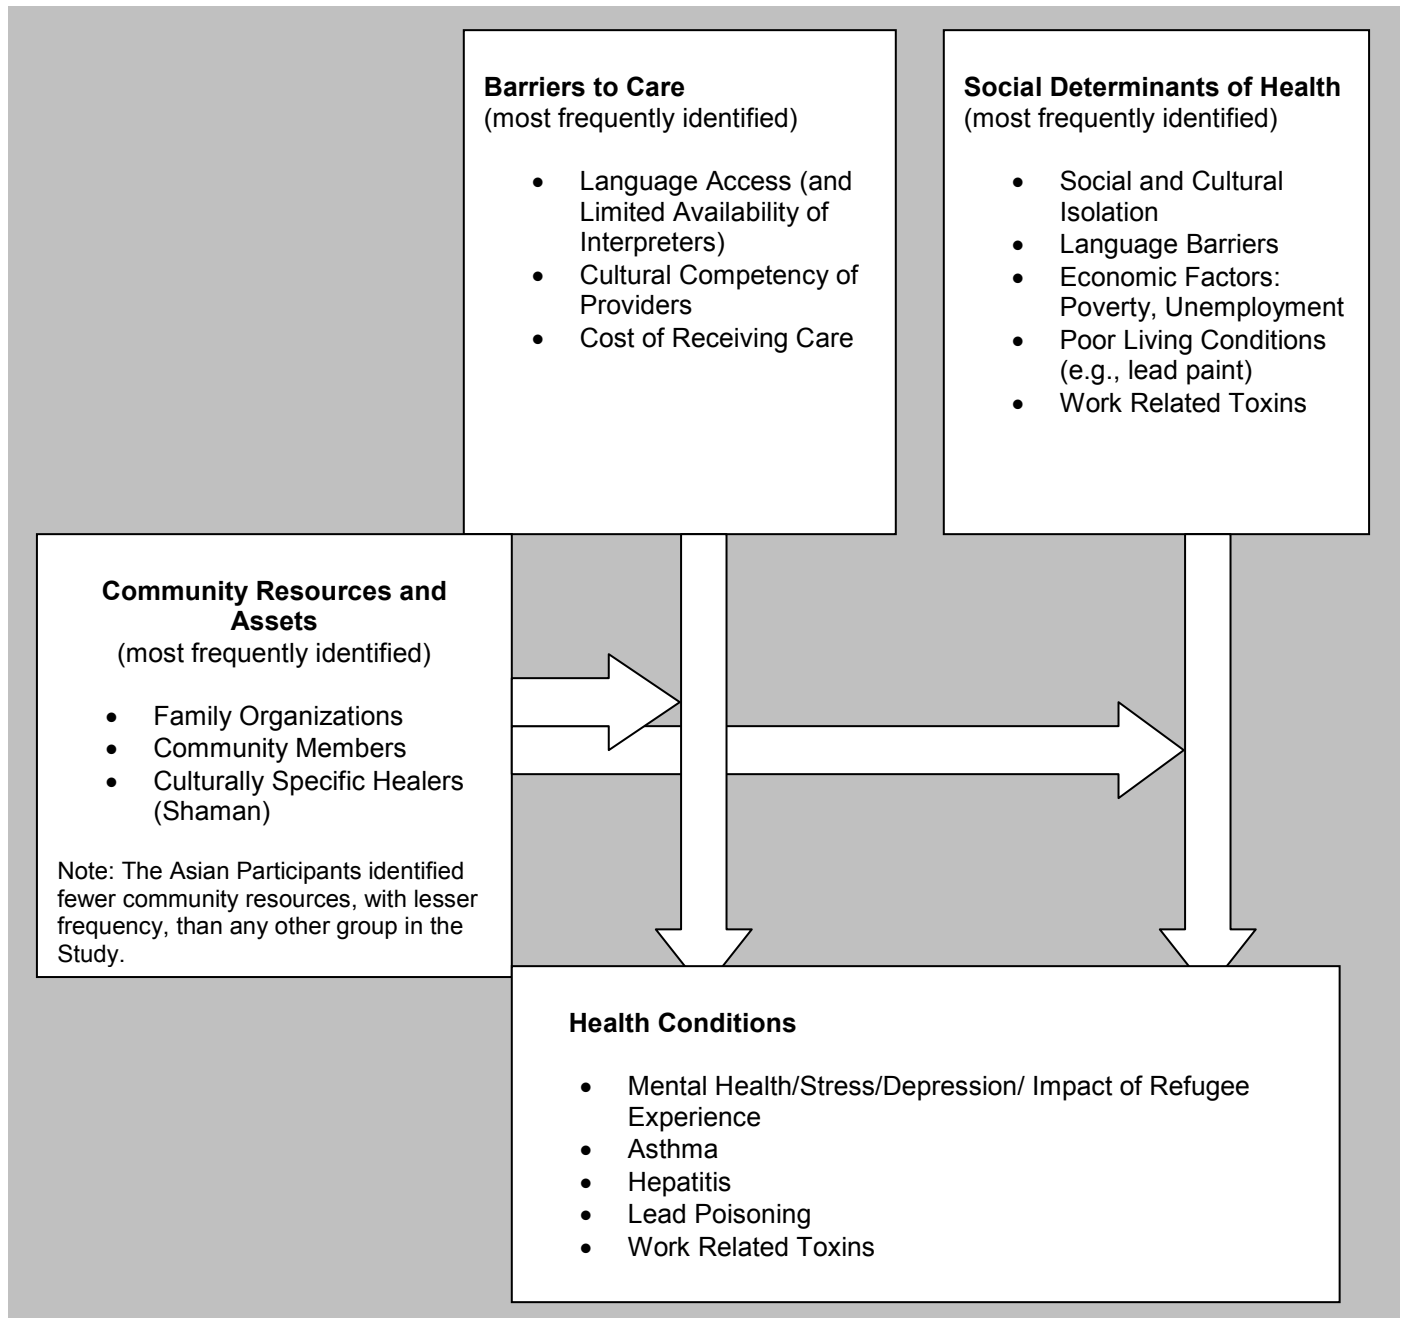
**Barriers to Care**
(most frequently identified)

- Language Access (and Limited Availability of Interpreters)
- Cultural Competency of Providers
- Cost of Receiving Care

**Social Determinants of Health**
(most frequently identified)

- Social and Cultural Isolation
- Language Barriers
- Economic Factors: Poverty, Unemployment
- Poor Living Conditions (e.g., lead paint)
- Work Related Toxins

**Community Resources and Assets**
(most frequently identified)

- Family Organizations
- Community Members
- Culturally Specific Healers (Shaman)

Note: The Asian Participants identified fewer community resources, with lesser frequency, than any other group in the Study.

**Health Conditions**

- Mental Health/Stress/Depression/ Impact of Refugee Experience
- Asthma
- Hepatitis
- Lead Poisoning
- Work Related Toxins